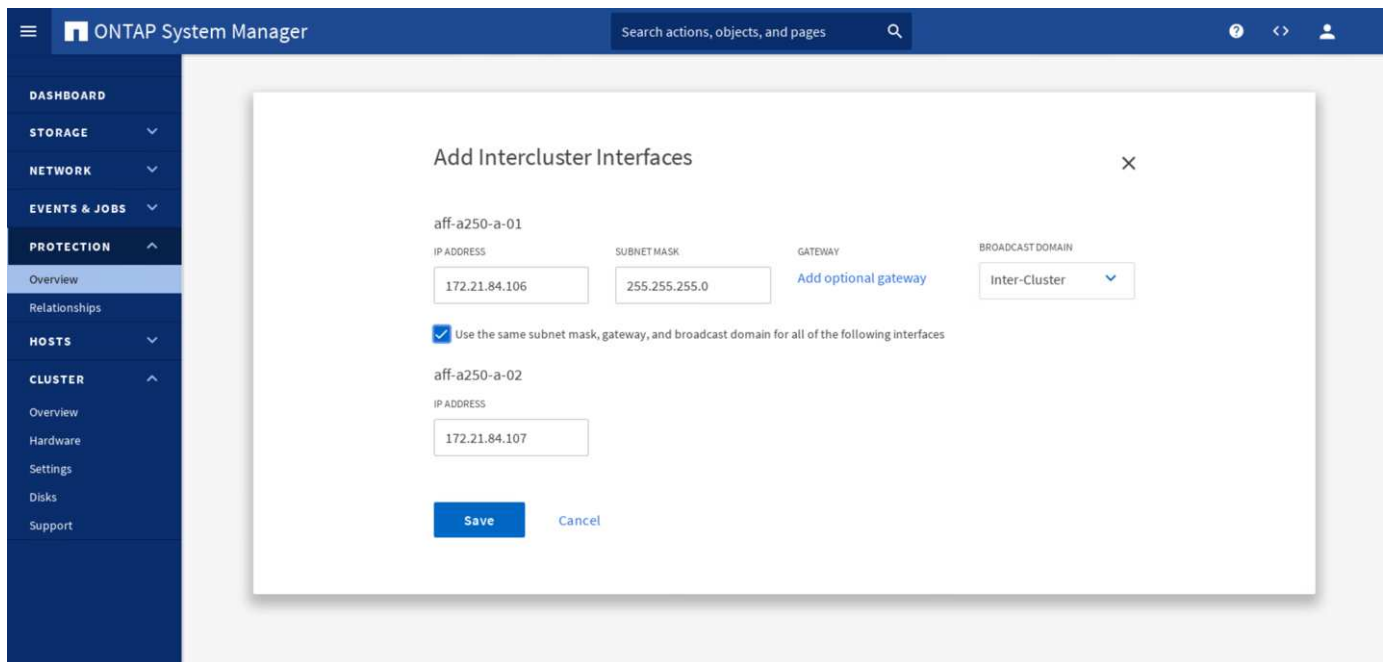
ONTAP System Manager

Search actions, objects, and pages

DASHBOARD
STORAGE
NETWORK
EVENTS & JOBS
PROTECTION
Overview
Relationships
HOSTS
CLUSTER
Overview
Hardware
Settings
Disks
Support

Add Intercluster Interfaces

×

aff-a250-a-01

| IP ADDRESS | SUBNET MASK | GATEWAY | BROADCAST DOMAIN |
|---|---|---|---|
| 172.21.84.106 | 255.255.255.0 | Add optional gateway | Inter-Cluster |

Use the same subnet mask, gateway, and broadcast domain for all of the following interfaces

aff-a250-a-02

IP ADDRESS

172.21.84.107

Save Cancel